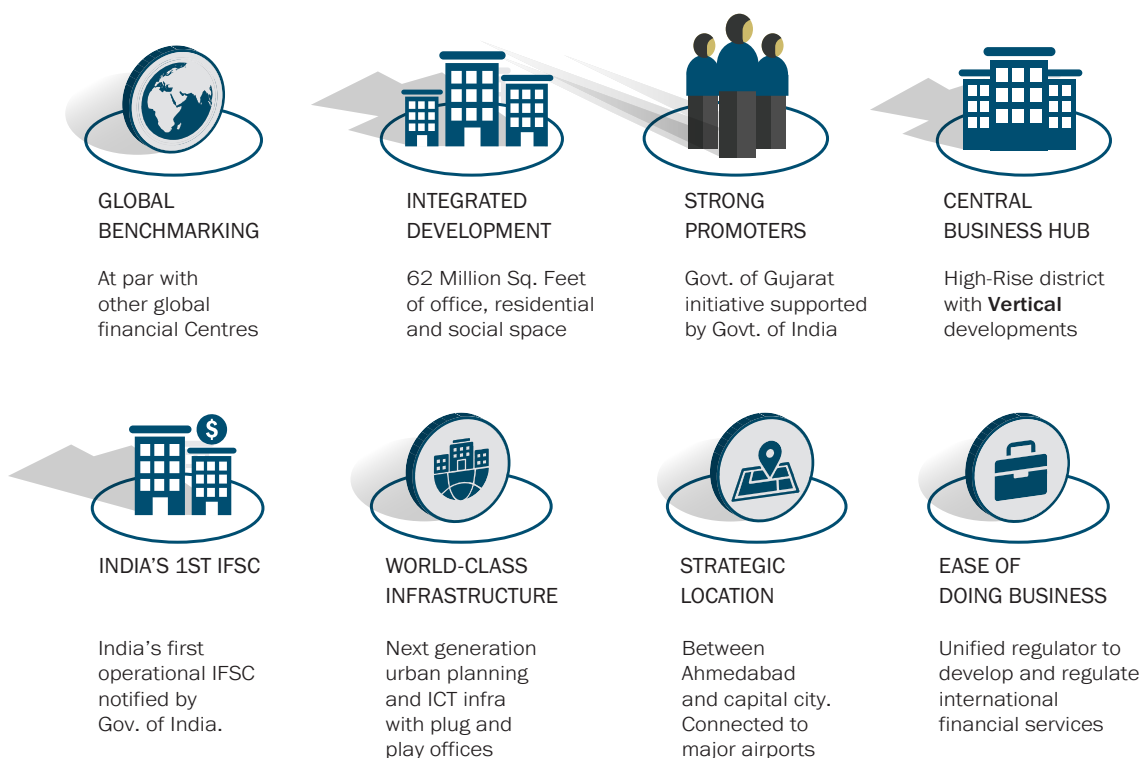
GLOBAL BENCHMARKING

At par with other global financial Centres

INTEGRATED DEVELOPMENT

62 Million Sq. Feet of office, residential and social space

STRONG PROMOTERS

Govt. of Gujarat initiative supported by Govt. of India

CENTRAL BUSINESS HUB

High-Rise district with **Vertical** developments

$

INDIA'S 1ST IFSC

India's first operational IFSC notified by Gov. of India.

WORLD-CLASS INFRASTRUCTURE

Next generation urban planning and ICT infra with plug and play offices

STRATEGIC LOCATION

Between Ahmedabad and capital city. Connected to major airports

EASE OF DOING BUSINESS

Unified regulator to develop and regulate international financial services